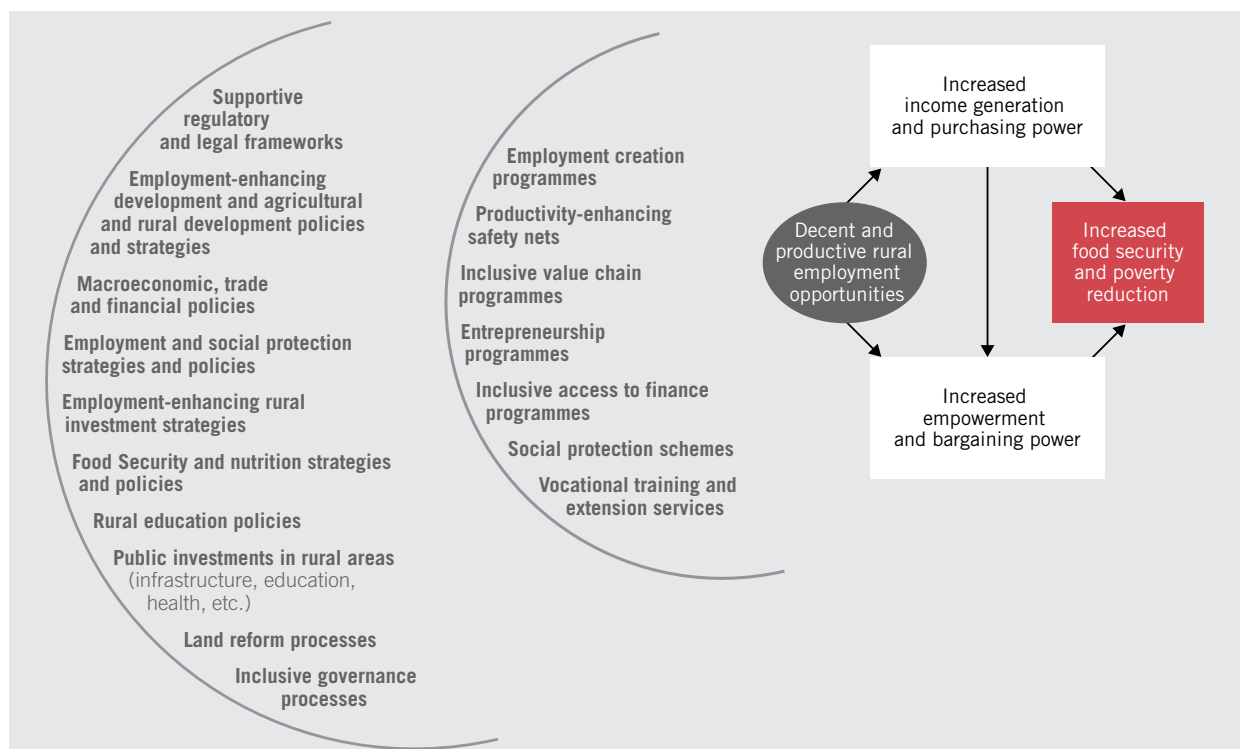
Supportive regulatory and legal frameworks

Employment-enhancing development and agricultural and rural development policies and strategies

Macroeconomic, trade and financial policies

Employment and social protection strategies and policies

Employment-enhancing rural investment strategies

Food Security and nutrition strategies and policies

Rural education policies

Public investments in rural areas (infrastructure, education, health, etc.)

Land reform processes

Inclusive governance processes

Employment creation programmes

Productivity-enhancing safety nets

Inclusive value chain programmes

Entrepreneurship programmes

Inclusive access to finance programmes

Social protection schemes

Vocational training and extension services

Increased income generation and purchasing power

Decent and productive rural employment opportunities

Increased food security and poverty reduction

Increased empowerment and bargaining power